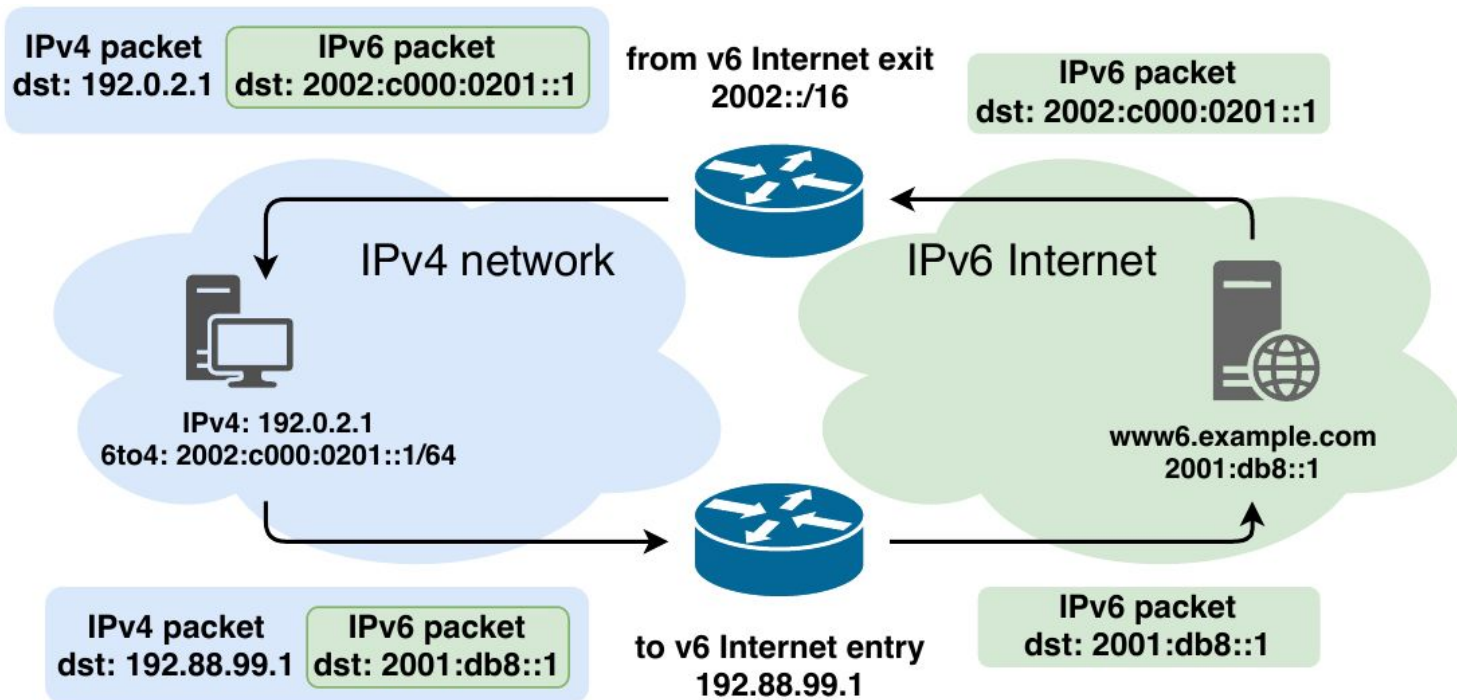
IPv4 packet
dst: 192.0.2.1

IPv6 packet
dst: 2002:c000:0201::1

from v6 Internet exit
2002::/16

IPv6 packet
dst: 2002:c000:0201::1

IPv4 network

IPv6 Internet

IPv4: 192.0.2.1
6to4: 2002:c000:0201::1/64

www6.example.com
2001:db8::1

IPv4 packet
dst: 192.88.99.1

IPv6 packet
dst: 2001:db8::1

to v6 Internet entry
192.88.99.1

IPv6 packet
dst: 2001:db8::1